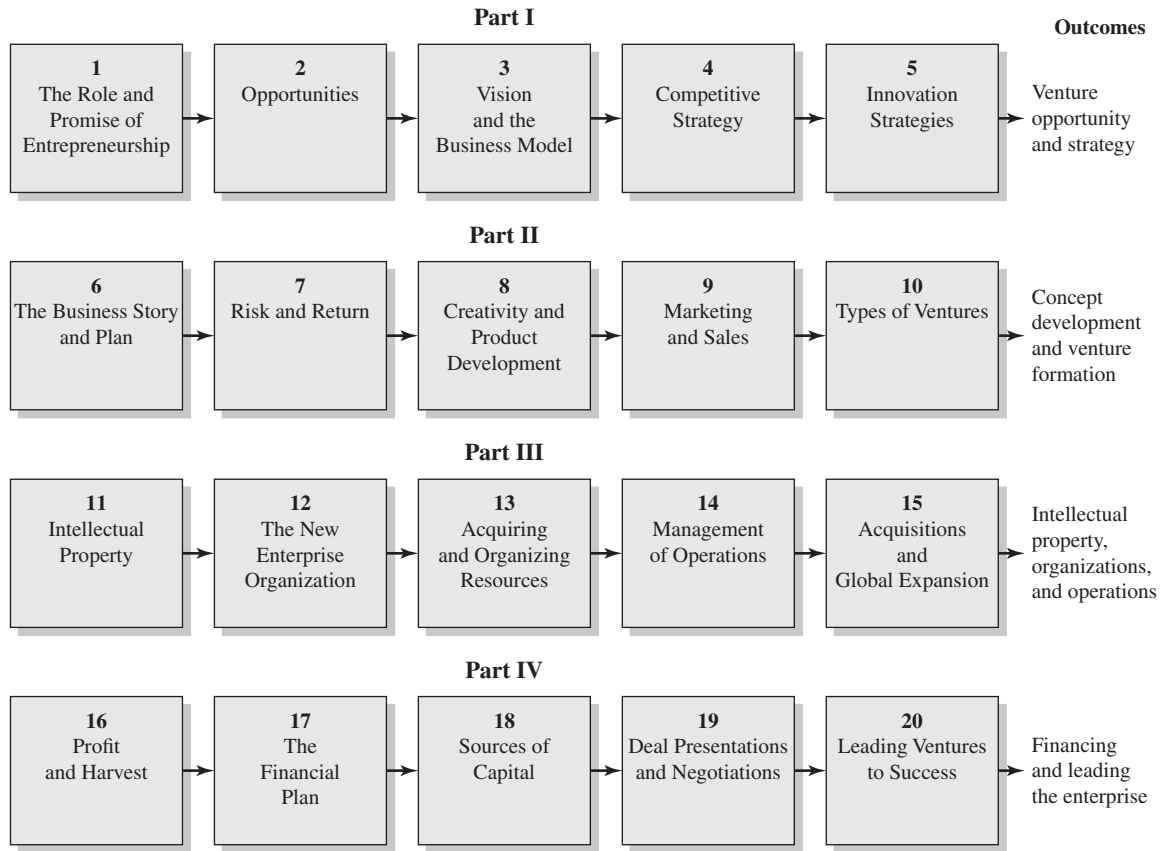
Part I

Outcomes

1
The Role and Promise of Entrepreneurship

2
Opportunities

3
Vision and the Business Model

4
Competitive Strategy

5
Innovation Strategies

Venture opportunity and strategy

Part II

6
The Business Story and Plan

7
Risk and Return

8
Creativity and Product Development

9
Marketing and Sales

10
Types of Ventures

Concept development and venture formation

Part III

11
Intellectual Property

12
The New Enterprise Organization

13
Acquiring and Organizing Resources

14
Management of Operations

15
Acquisitions and Global Expansion

Intellectual property, organizations, and operations

Part IV

16
Profit and Harvest

17
The Financial Plan

18
Sources of Capital

19
Deal Presentations and Negotiations

20
Leading Ventures to Success

Financing and leading the enterprise